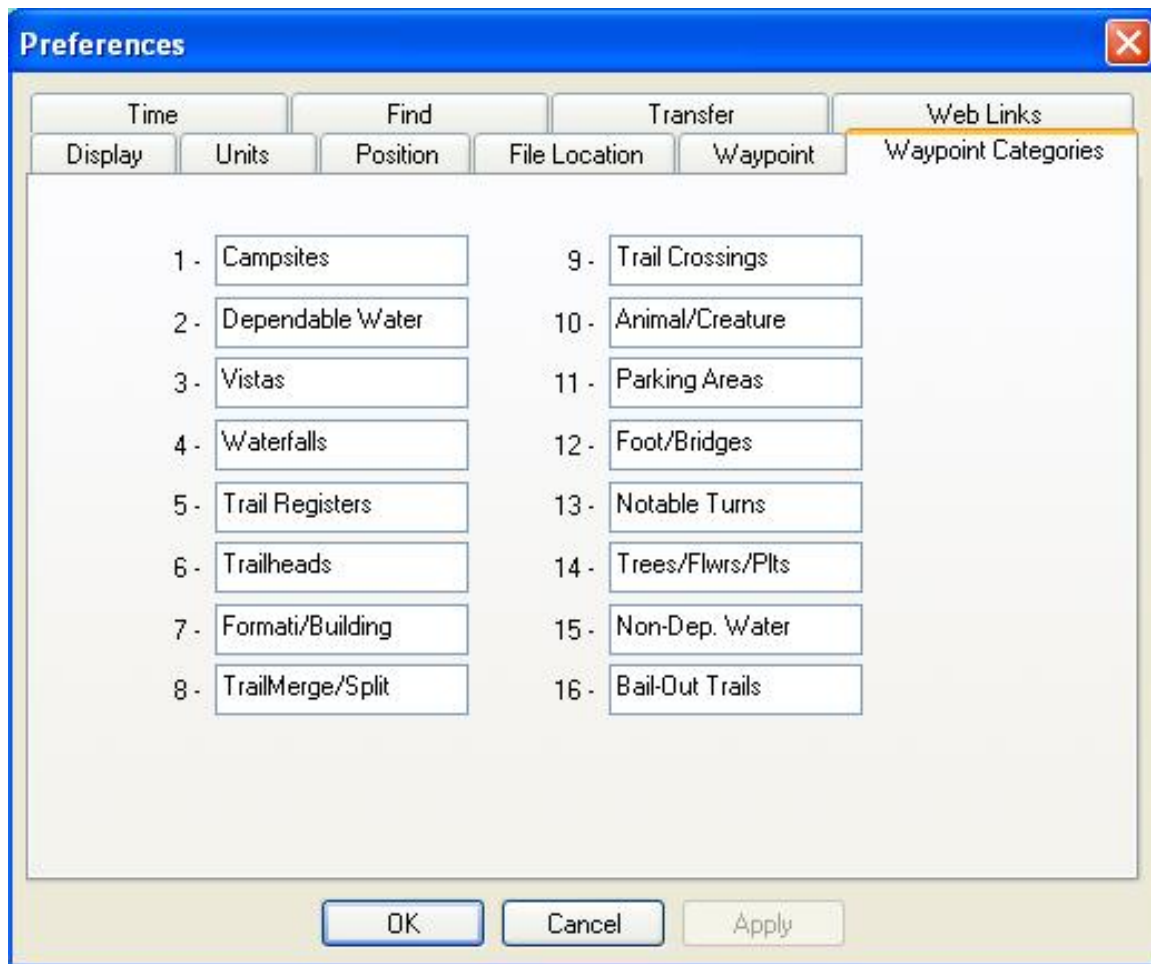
Preferences

Time
Find
Transfer
Web Links
Display
Units
Position
File Location
Waypoint
Waypoint Categories

1 - Campsites
2 - Dependable Water
3 - Vistas
4 - Waterfalls
5 - Trail Registers
6 - Trailheads
7 - Formati/Building
8 - TrailMerge/Split

9 - Trail Crossings
10 - Animal/Creature
11 - Parking Areas
12 - Foot/Bridges
13 - Notable Turns
14 - Trees/Flwrs/Plts
15 - Non-Dep. Water
16 - Bail-Out Trails

OK
Cancel
Apply